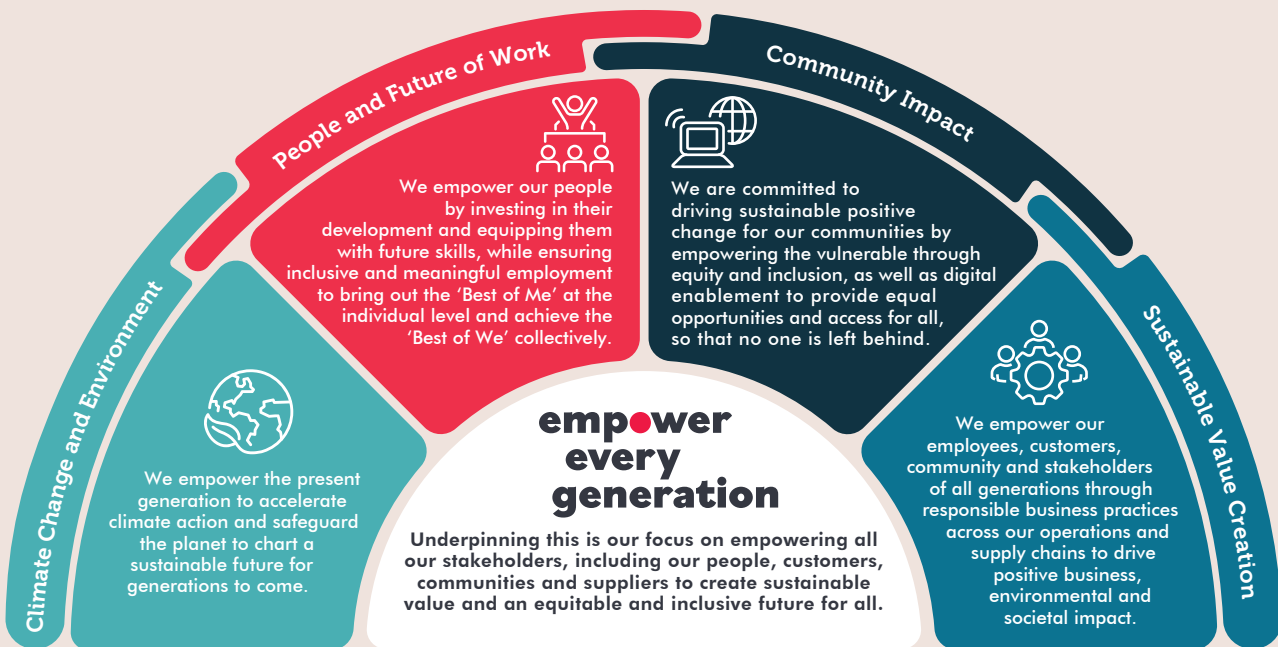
Climate Change and Environment

We empower the present generation to accelerate climate action and safeguard the planet to chart a sustainable future for generations to come.

People and Future of Work

We empower our people by investing in their development and equipping them with future skills, while ensuring inclusive and meaningful employment to bring out the 'Best of Me' at the individual level and achieve the 'Best of We' collectively.

Community Impact

We are committed to driving sustainable positive change for our communities by empowering the vulnerable through equity and inclusion, as well as digital enablement to provide equal opportunities and access for all, so that no one is left behind.

Sustainable Value Creation

We empower our employees, customers, community and stakeholders of all generations through responsible business practices across our operations and supply chains to drive positive business, environmental and societal impact.

empower every generation

Underpinning this is our focus on empowering all our stakeholders, including our people, customers, communities and suppliers to create sustainable value and an equitable and inclusive future for all.